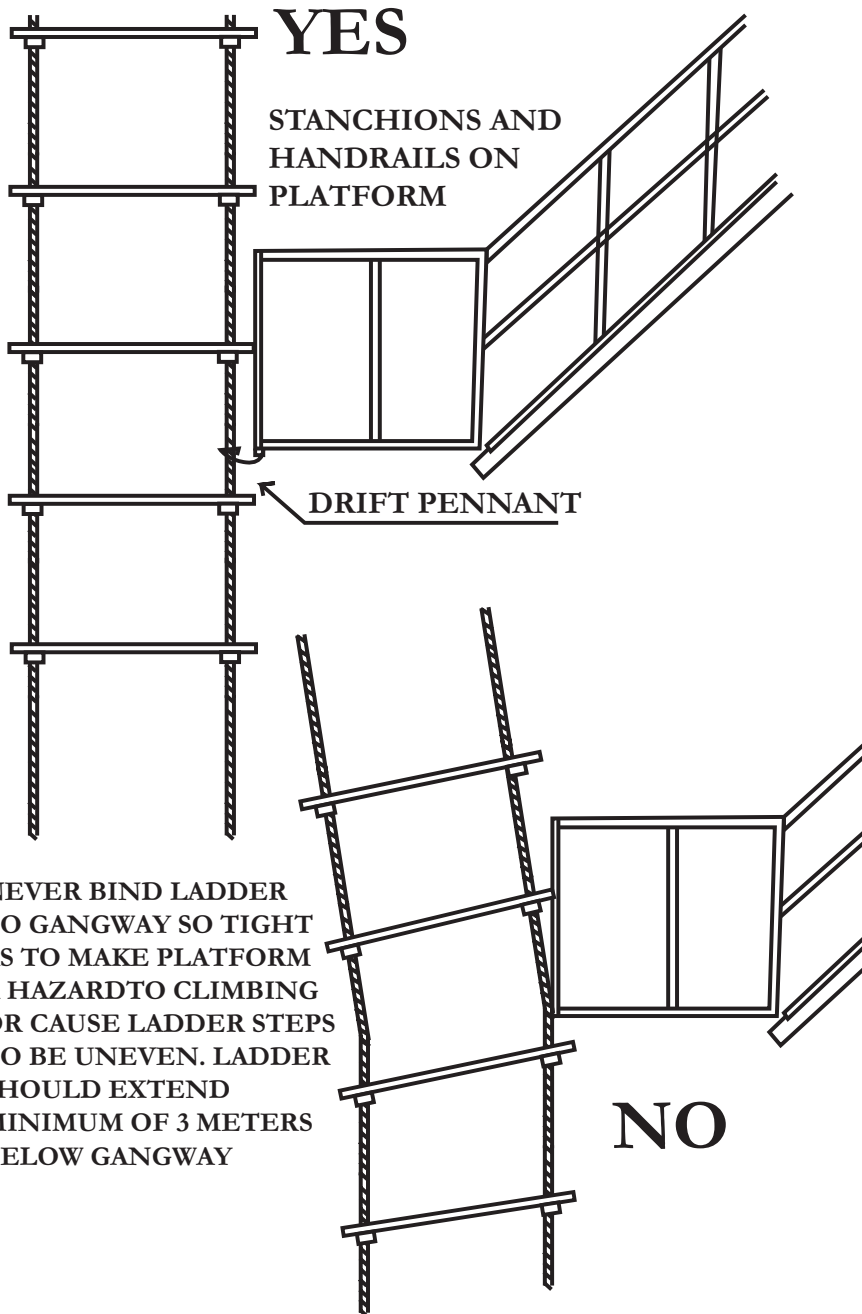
YES

STANCHIONS AND HANDRAILS ON PLATFORM

DRIFT PENNANT

NEVER BIND LADDER O GANGWAY SO TIGHT S TO MAKE PLATFORM HAZARDTO CLIMBING OR CAUSE LADDER STEPS O BE UNEVEN. LADDER HOULD EXTEND INIMUM OF 3 METERS ELOW GANGWAY

NO